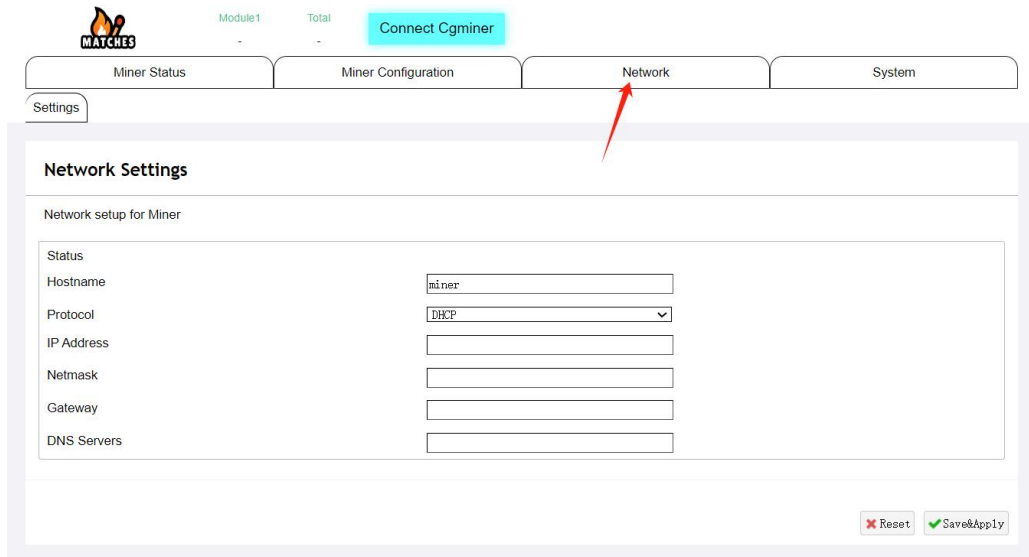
MATCHES

Module1
-

Total
-

Connect Cgminer

Miner Status | Miner Configuration | Network | System

Settings

Network Settings

Network setup for Miner

Status

Hostname miner

Protocol DHCP

IP Address

Netmask

Gateway

DNS Servers

Reset Save&Apply